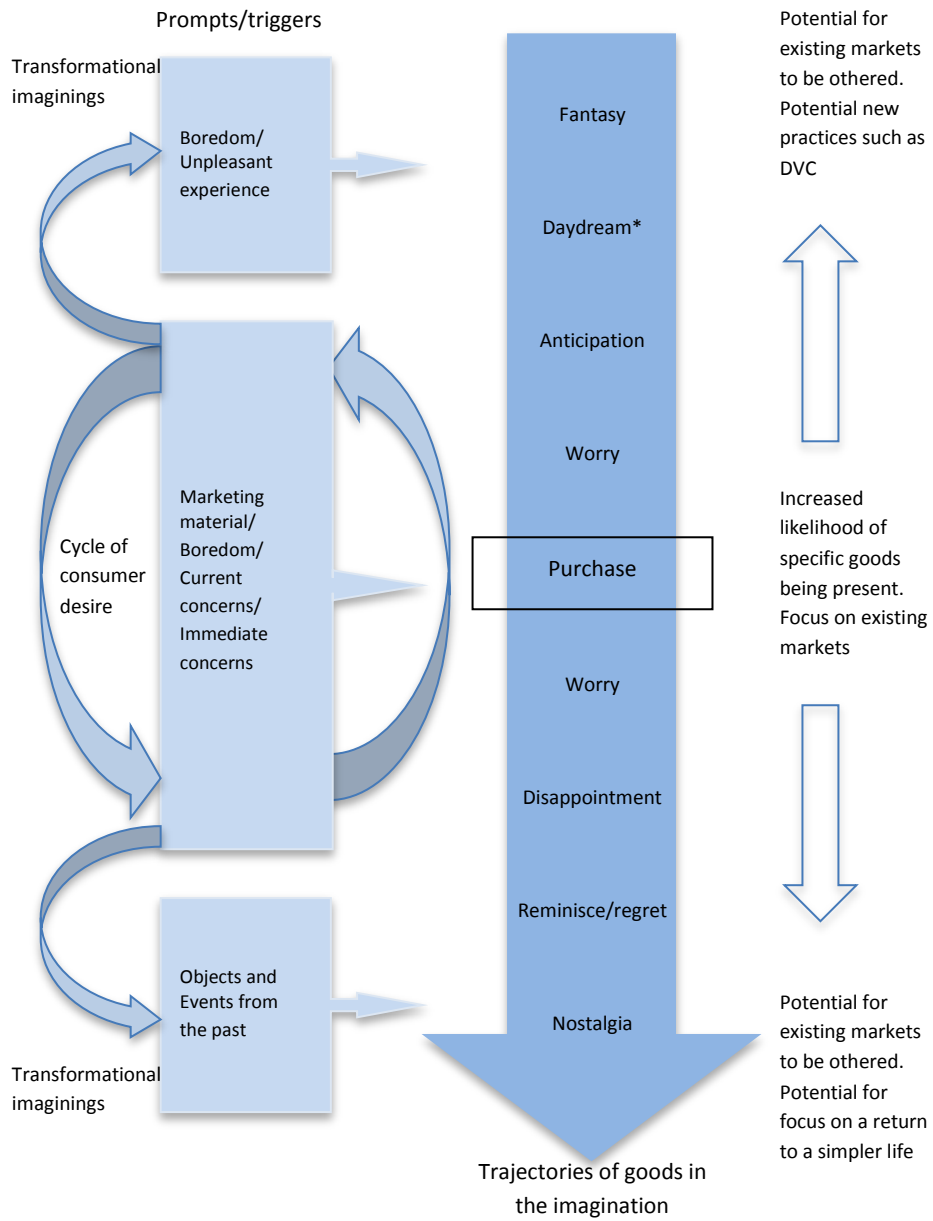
Prompts/triggers

Transformational imaginings

Boredom/ Unpleasant experience

Cycle of consumer desire

Marketing material/ Boredom/ Current concerns/ Immediate concerns

Objects and Events from the past

Transformational imaginings

Fantasy

Daydream*

Anticipation

Worry

Purchase

Worry

Disappointment

Reminisce/regret

Nostalgia

Trajectories of goods in the imagination

Potential for existing markets to be othered. Potential new practices such as DVC

Increased likelihood of specific goods being present. Focus on existing markets

Potential for existing markets to be othered. Potential for focus on a return to a simpler life